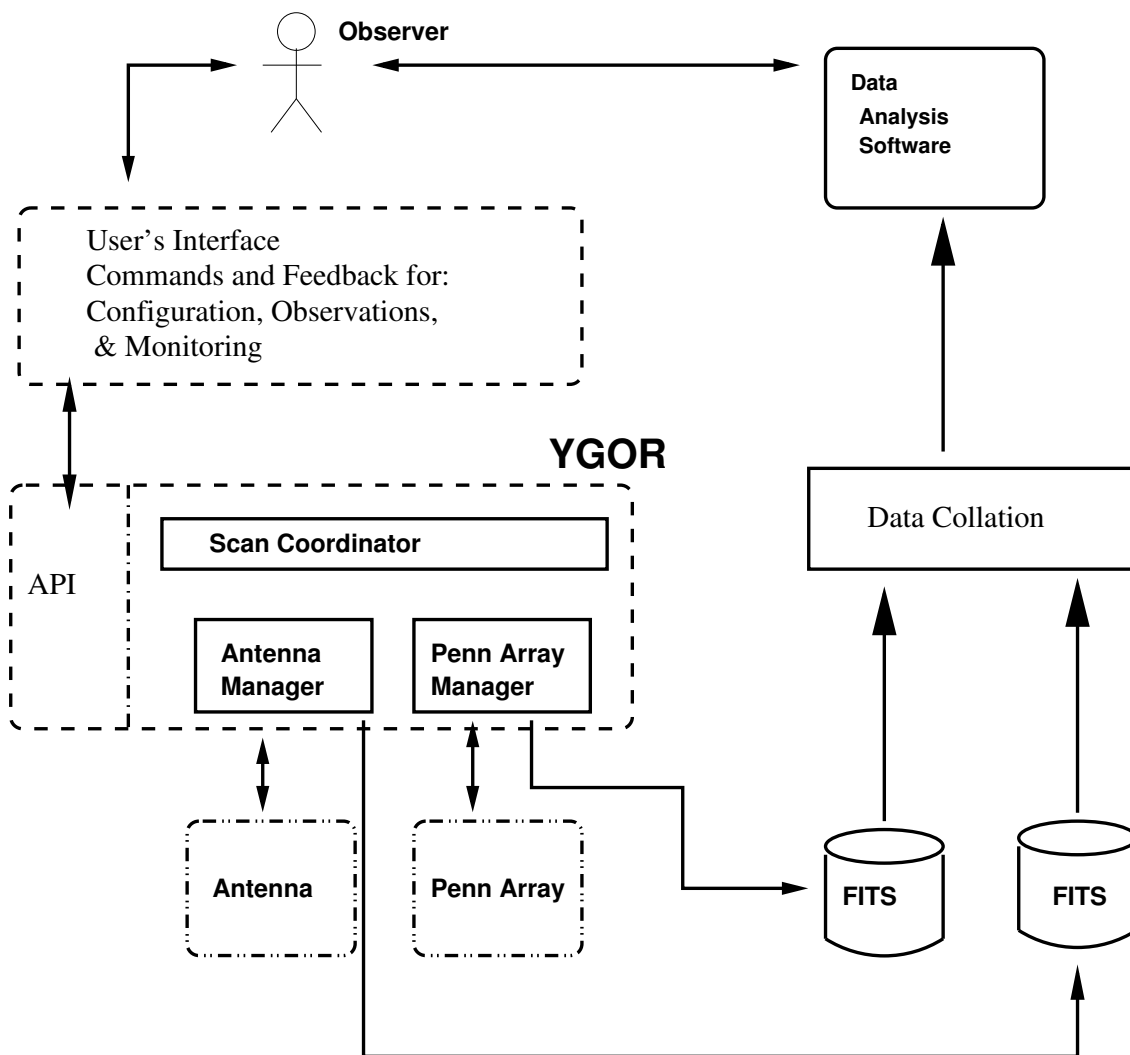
Observer

Data
Analysis
Software

User's Interface
Commands and Feedback for:
Configuration, Observations,
& Monitoring

YGOR

API

Scan Coordinator

Antenna
Manager

Penn Array
Manager

Data Collation

Antenna

Penn Array

FITS

FITS